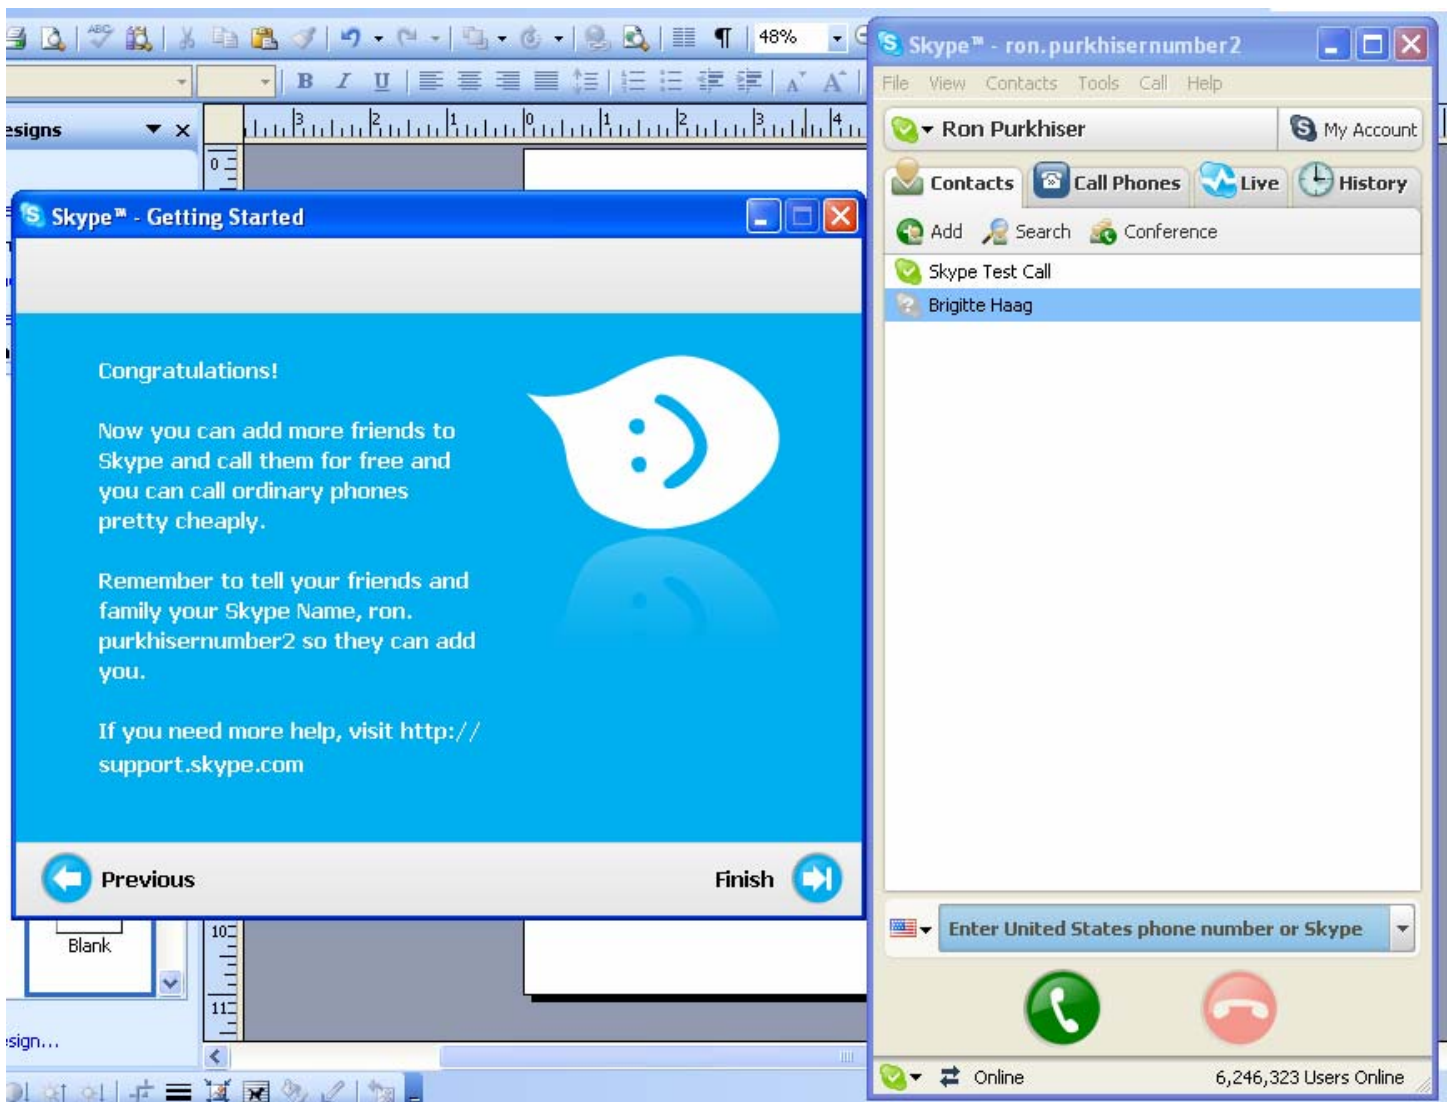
48%

esigns

Skype™ - Getting Started

Congratulations!

Now you can add more friends to Skype and call them for free and you can call ordinary phones pretty cheaply.

Remember to tell your friends and family your Skype Name, ron. purkhisernumber2 so they can add you.

If you need more help, visit http:// support.skype.com

Previous

Finish

Blank

sign...

Skype™ - ron.purkhisernumber2

File View Contacts Tools Call Help

Ron Purkhiser

My Account

Contacts

Call Phones

Live

History

Add

Search

Conference

Skype Test Call

Brigitte Haag

Enter United States phone number or Skype

Online

6,246,323 Users Online